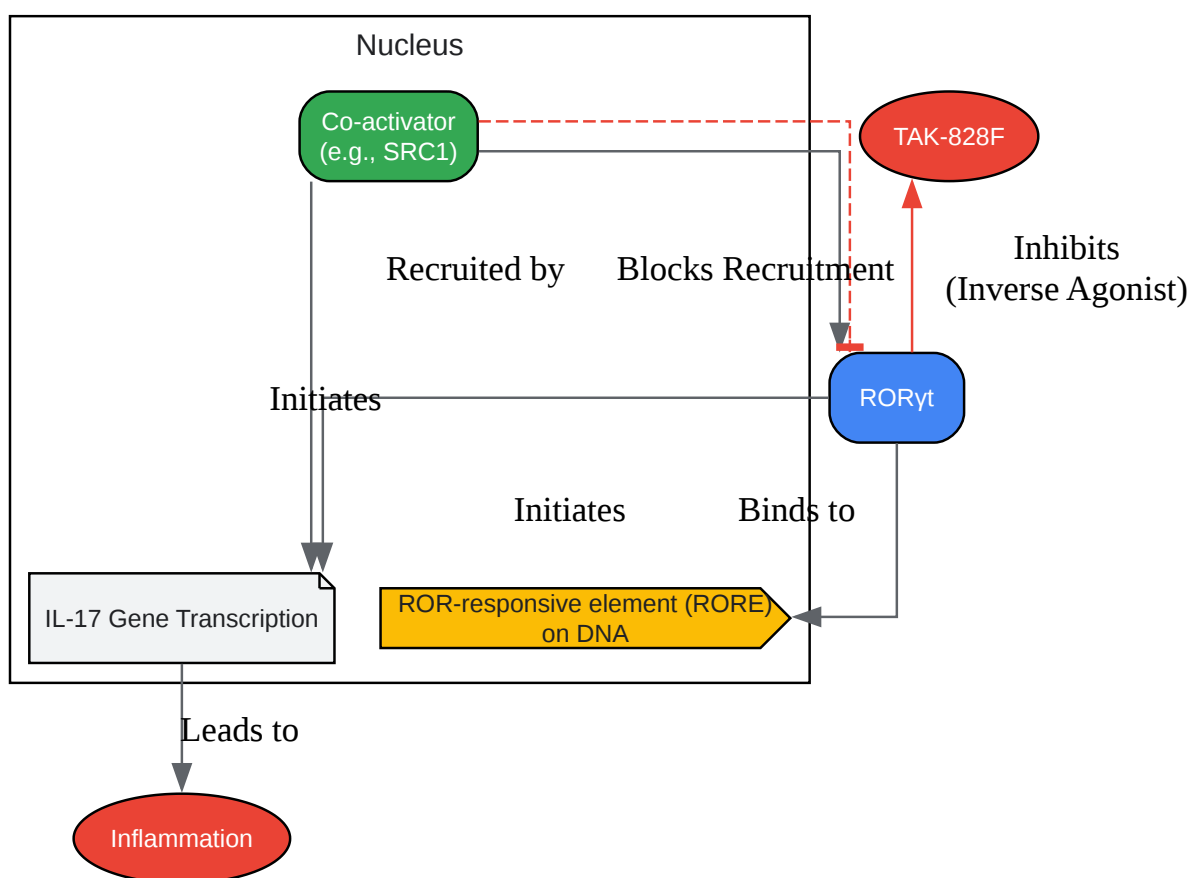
Nucleus

Co-activator (e.g., SRC1)

TAK-828F

Recruited by

Blocks Recruitment

Inhibits (Inverse Agonist)

Initiates

RORγt

Initiates

Binds to

IL-17 Gene Transcription

ROR-responsive element (RORE) on DNA

Leads to

Inflammation